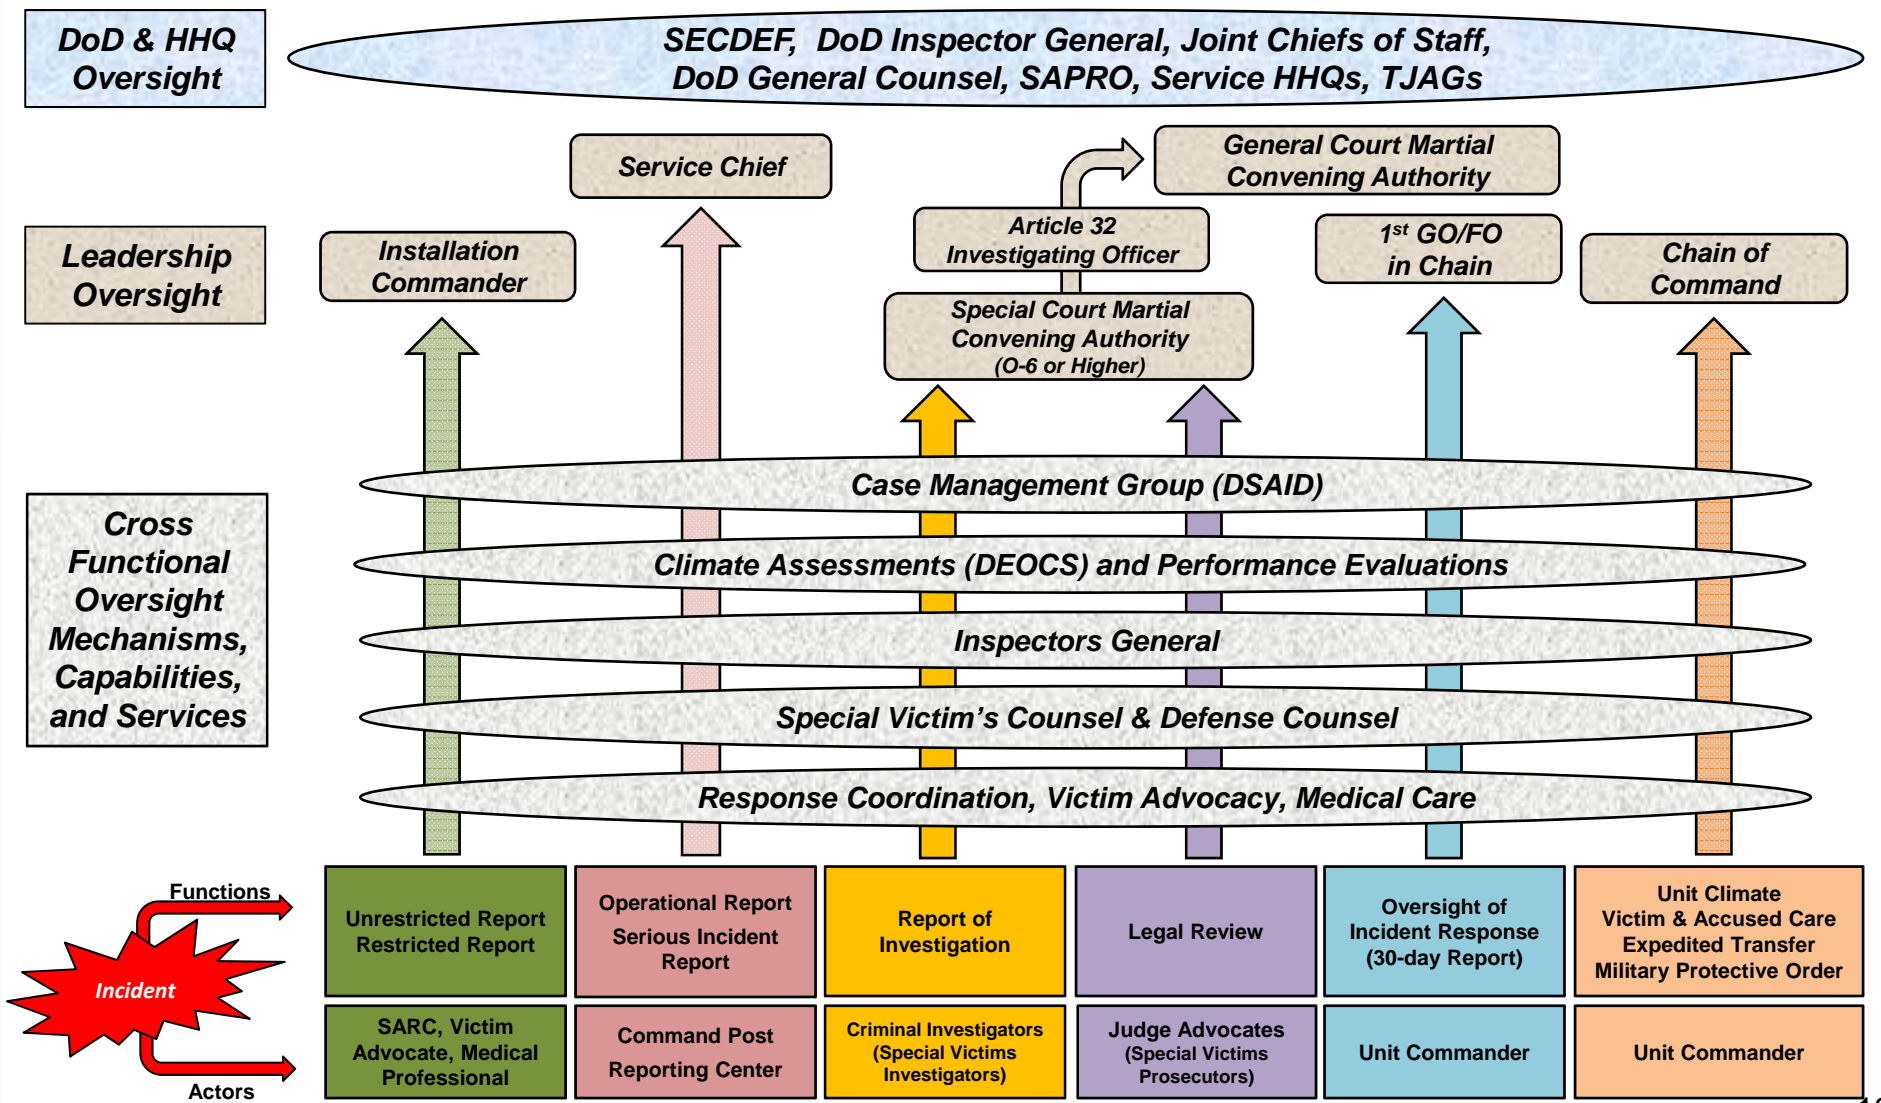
DoD & HHQ Oversight

SECDEF, DoD Inspector General, Joint Chiefs of Staff, DoD General Counsel, SAPRO, Service HHQs, TJAGs

Leadership Oversight

Service Chief

General Court Martial Convening Authority

Installation Commander

Article 32 Investigating Officer

$1^{st}$ GO/FO in Chain

Chain of Command

Special Court Martial Convening Authority (O-6 or Higher)

Cross Functional Oversight Mechanisms, Capabilities, and Services

Case Management Group (DSAID)

Climate Assessments (DEOCS) and Performance Evaluations

Inspectors General

Special Victim's Counsel & Defense Counsel

Response Coordination, Victim Advocacy, Medical Care

Functions

Incident

Actors

| Unrestricted Report Restricted Report | Operational Report Serious Incident Report | Report of Investigation | Legal Review | Oversight of Incident Response (30-day Report) | Unit Climate Victim & Accused Care Expedited Transfer Military Protective Order |
|---|---|---|---|---|---|
| SARC, Victim Advocate, Medical Professional | Command Post Reporting Center | Criminal Investigators (Special Victims Investigators) | Judge Advocates (Special Victims Prosecutors) | Unit Commander | Unit Commander |